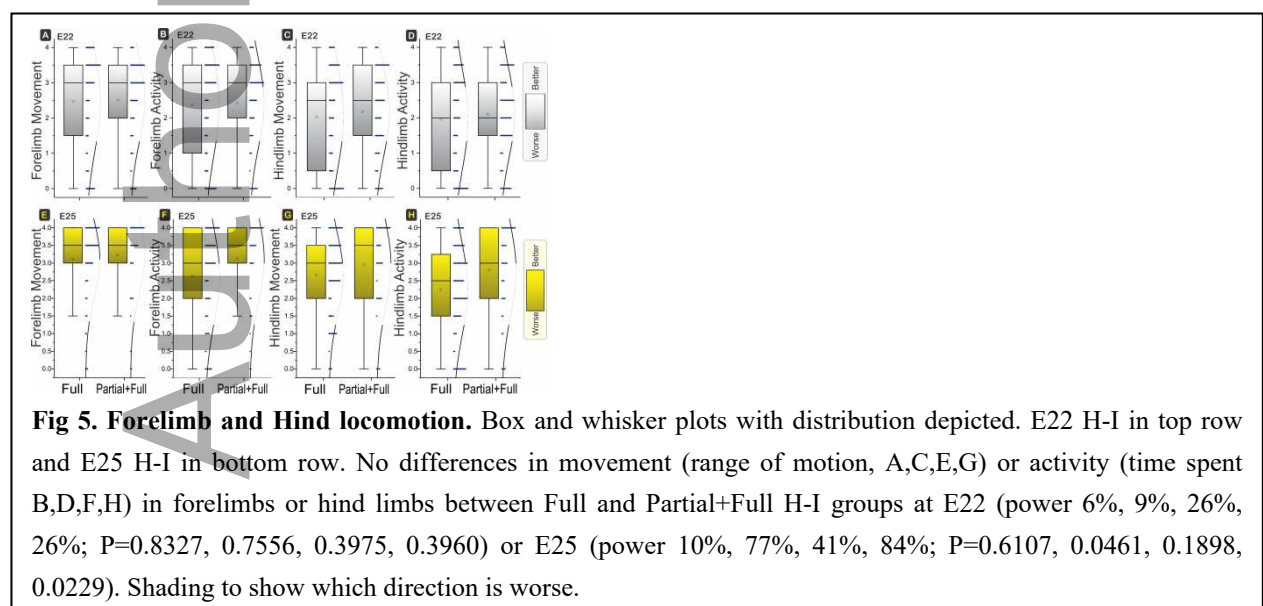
A E22

Forelimb Movement

B E22

Forelimb Activity

C E22

Hindlimb Movement

D E22

Hindlimb Activity

Better

Worse

E E25

Forelimb Movement

F E25

Forelimb Activity

G E25

Hindlimb Movement

H E25

Hindlimb Activity

Better

Worse

Full Partial+Full Full Partial+Full Full Partial+Full Full Partial+Full

Author

**Fig 5. Forelimb and Hind locomotion.** Box and whisker plots with distribution depicted. E22 H-I in top row and E25 H-I in bottom row. No differences in movement (range of motion, A,C,E,G) or activity (time spent B,D,F,H) in forelimbs or hind limbs between Full and Partial+Full H-I groups at E22 (power 6%, 9%, 26%, 26%; P=0.8327, 0.7556, 0.3975, 0.3960) or E25 (power 10%, 77%, 41%, 84%; P=0.6107, 0.0461, 0.1898, 0.0229). Shading to show which direction is worse.